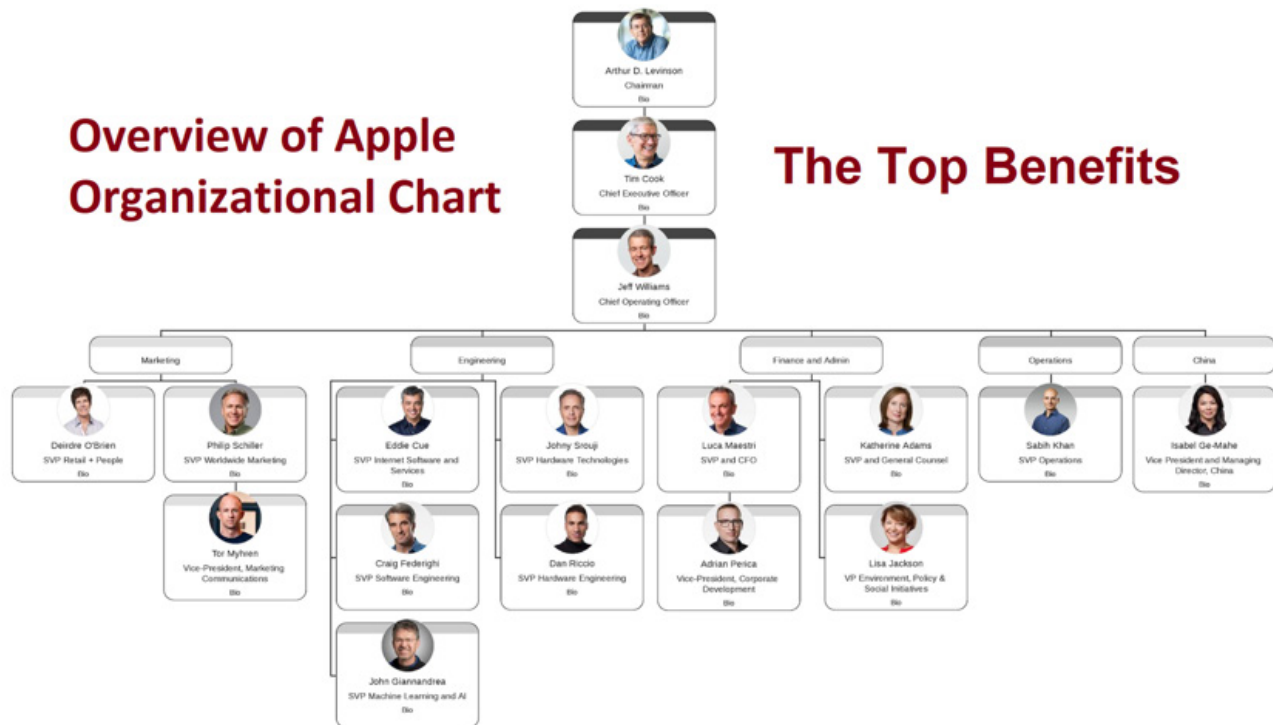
Overview of Apple Organizational Chart

The Top Benefits

Arthur D. Levinson
Chairman
Bio

Tim Cook
Chief Executive Officer
Bio

Jeff Williams
Chief Operating Officer
Bio

Marketing

Deirdre O'Brien
SVP Retail + People
Bio

Philip Schiller
SVP Worldwide Marketing
Bio

Tor Myhren
Vice-President, Marketing Communications
Bio

Engineering

Eddie Cue
SVP Internet Software and Services
Bio

Craig Federighi
SVP Software Engineering
Bio

John Giannandrea
SVP Machine Learning and AI
Bio

Johny Srouji
SVP Hardware Technologies
Bio

Dan Riccio
SVP Hardware Engineering
Bio

Finance and Admin

Luca Maestri
SVP and CFO
Bio

Adrian Perica
Vice-President, Corporate Development
Bio

Katherine Adams
SVP and General Counsel
Bio

Lisa Jackson
VP Environment, Policy & Social Initiatives
Bio

Operations

Sabih Khan
SVP Operations
Bio

China

Isabel Ge-Mahe
Vice President and Managing Director, China
Bio